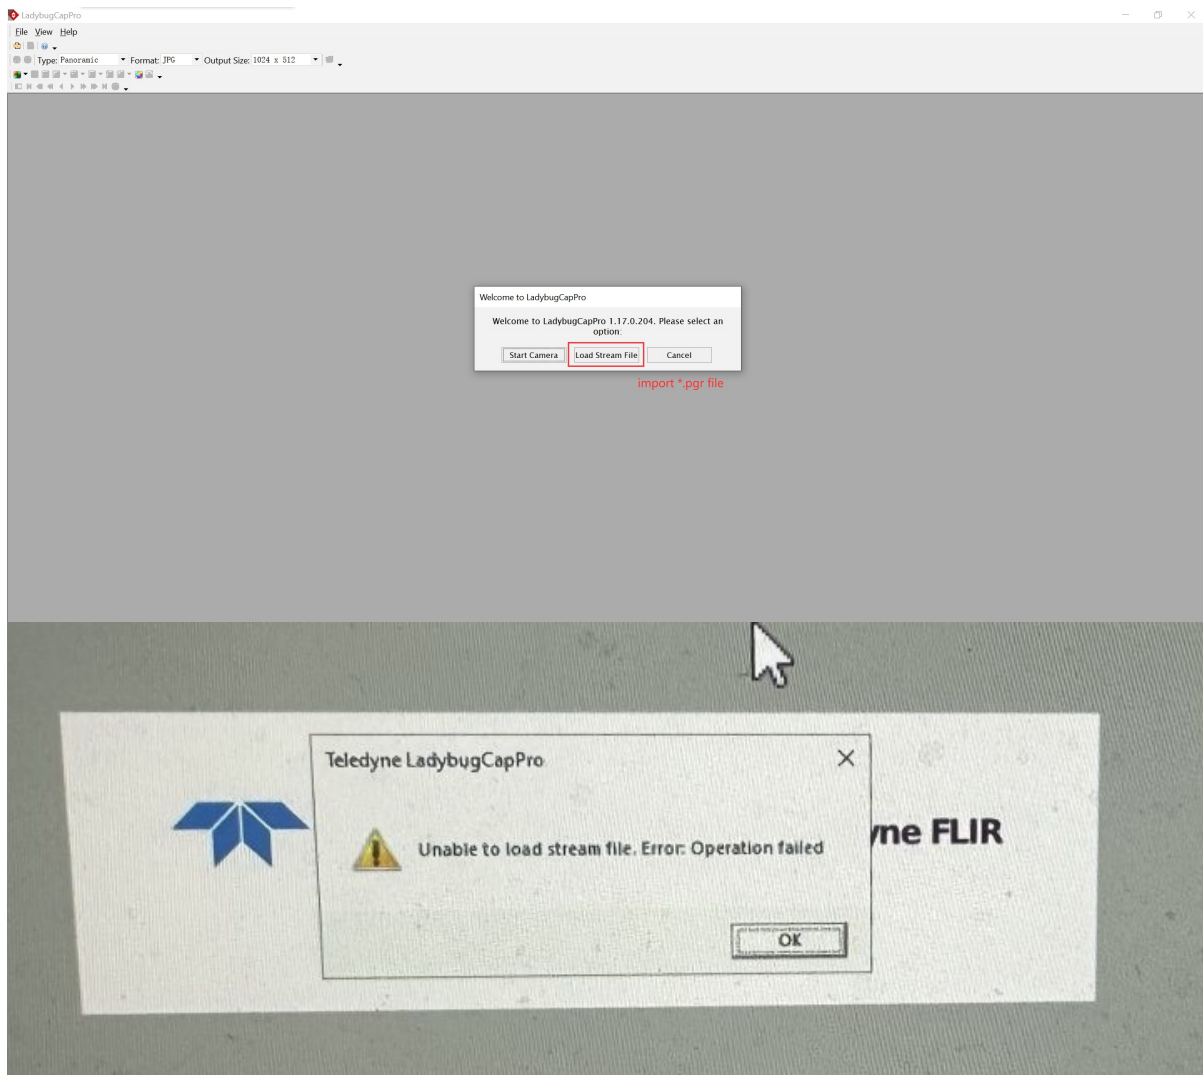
LadybugCapPro

File View Help

Type: Panoramic Format: JPG Output Size: 1024 x 512

Welcome to LadybugCapPro

Welcome to LadybugCapPro 1.17.0.204. Please select an option:

Start Camera Load Stream File Cancel

import *.pgr file

Teledyne LadybugCapPro

Unable to load stream file. Error: Operation failed

OK

ne FLIR